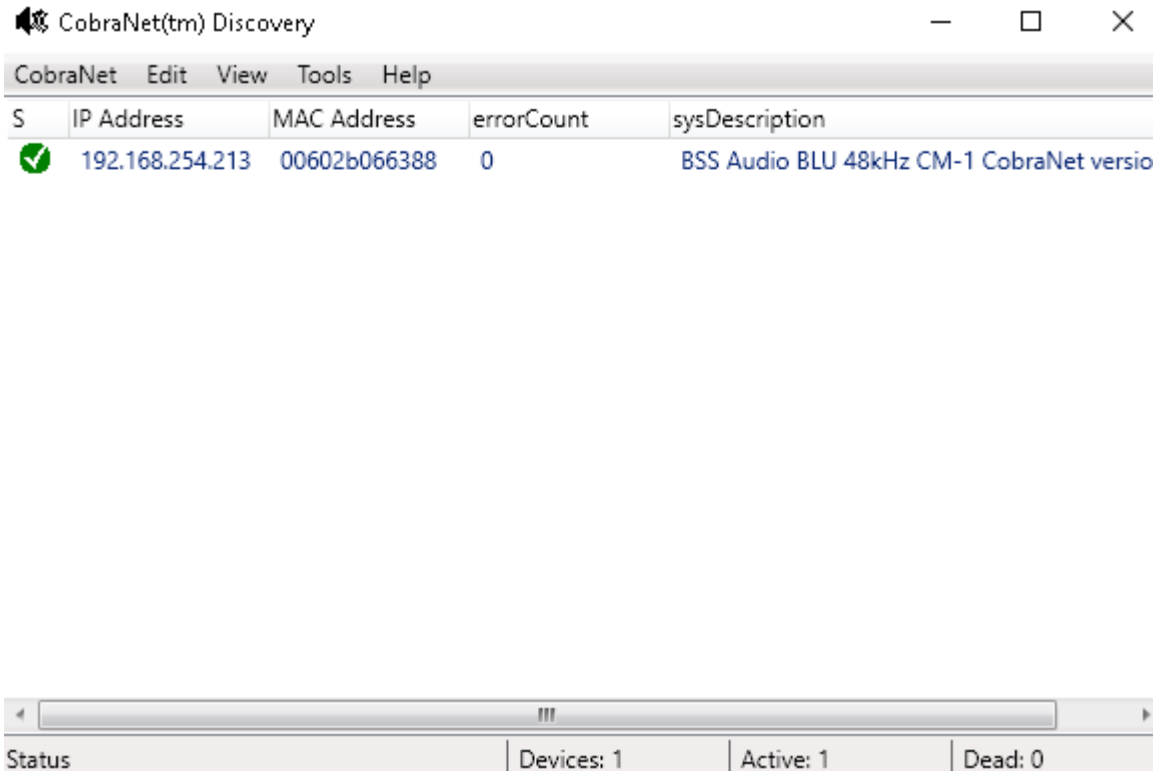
CobraNet(tm) Discovery

CobraNet Edit View Tools Help

| S | IP Address | MAC Address | errorCount | sysDescription |
|---|---|---|---|---|
| | 192.168.254.213 | 00602b066388 | 0 | BSS Audio BLU 48kHz CM-1 CobraNet versio |

Status | Devices: 1 | Active: 1 | Dead: 0